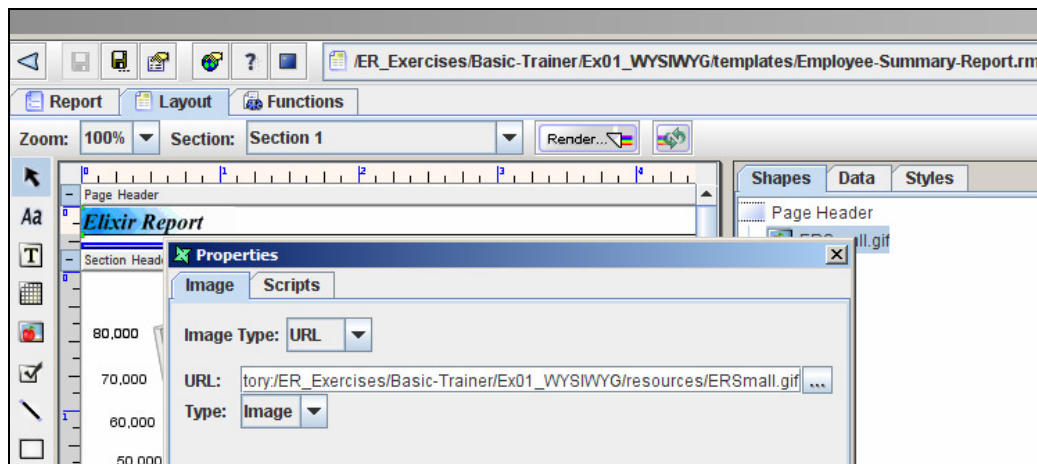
/ER_Exercises/Basic-Trainer/Ex01_WYSIWYG/templates/Employee-Summary-Report.rm

Report Layout Functions

Zoom: 100% Section: Section 1 Render...

0 1 2 3 4

Page Header

Elixir Report

Section Heade

Shapes Data Styles

Page Header

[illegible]ll.gif

Properties

Image Scripts

Image Type: URL

URL: tory:/ER_Exercises/Basic-Trainer/Ex01_WYSIWYG/resources/ERSmall.gif ...

Type: Image

80,000

70,000

60,000

50,000